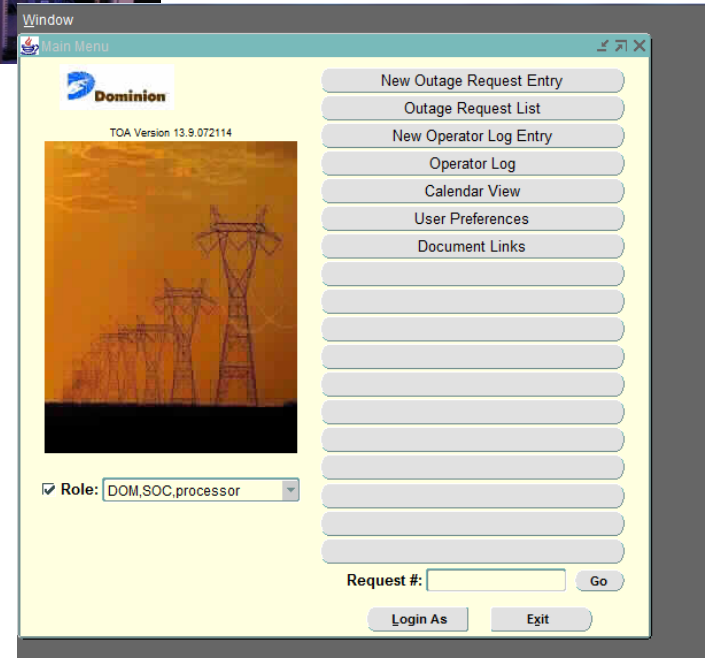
Window

Main Menu

Dominion

TOA Version 13.9.072114

New Outage Request Entry
Outage Request List
New Operator Log Entry
Operator Log
Calendar View
User Preferences
Document Links

Role: DOM,SOC,processor

Request #:
Go

Login As
Exit